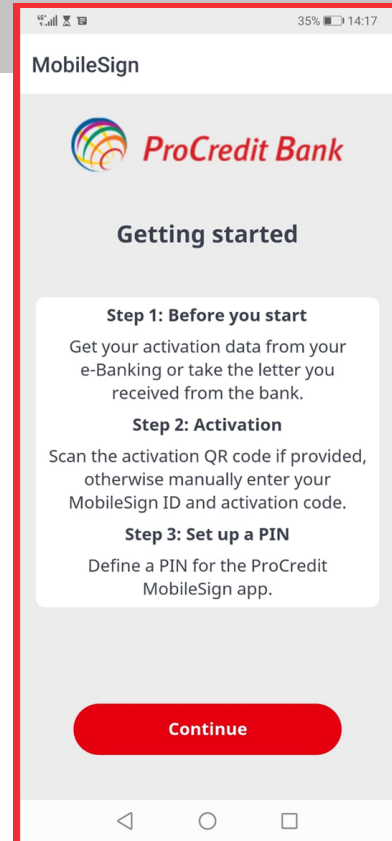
35% 14:17

MobileSign

ProCredit Bank

Getting started

Step 1: Before you start

Get your activation data from your e-Banking or take the letter you received from the bank.

Step 2: Activation

Scan the activation QR code if provided, otherwise manually enter your MobileSign ID and activation code.

Step 3: Set up a PIN

Define a PIN for the ProCredit MobileSign app.

Continue